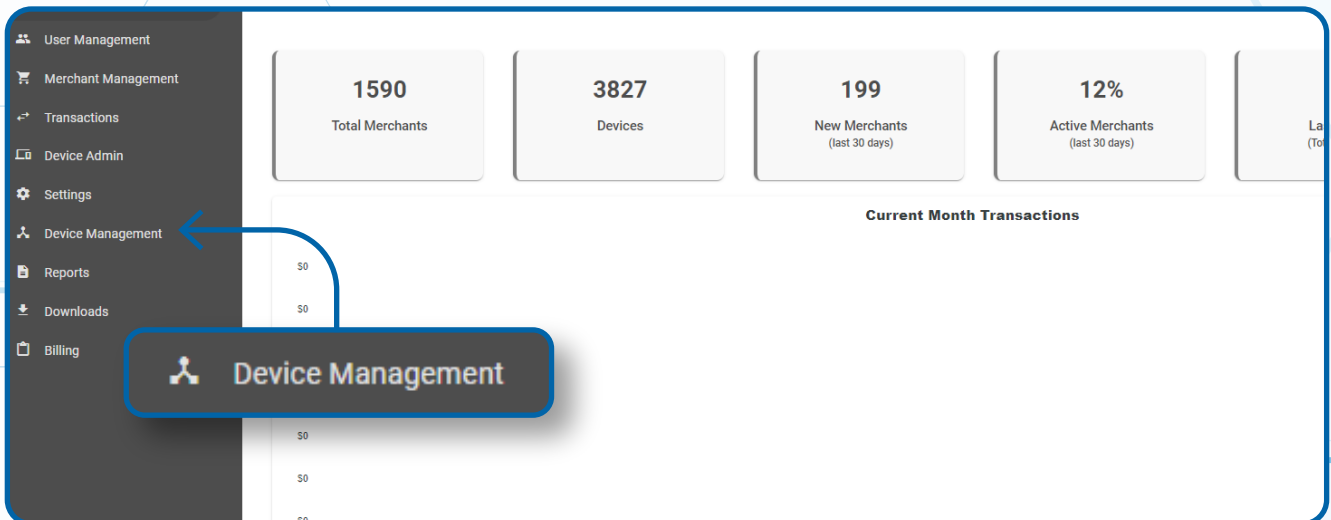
User Management
Merchant Management
Transactions
Device Admin
Settings
Device Management
Reports
Downloads
Billing

1590
Total Merchants

3827
Devices

199
New Merchants
(last 30 days)

12%
Active Merchants
(last 30 days)

La
(To

Current Month Transactions

$0
$0
$0
$0
$0

Device Management